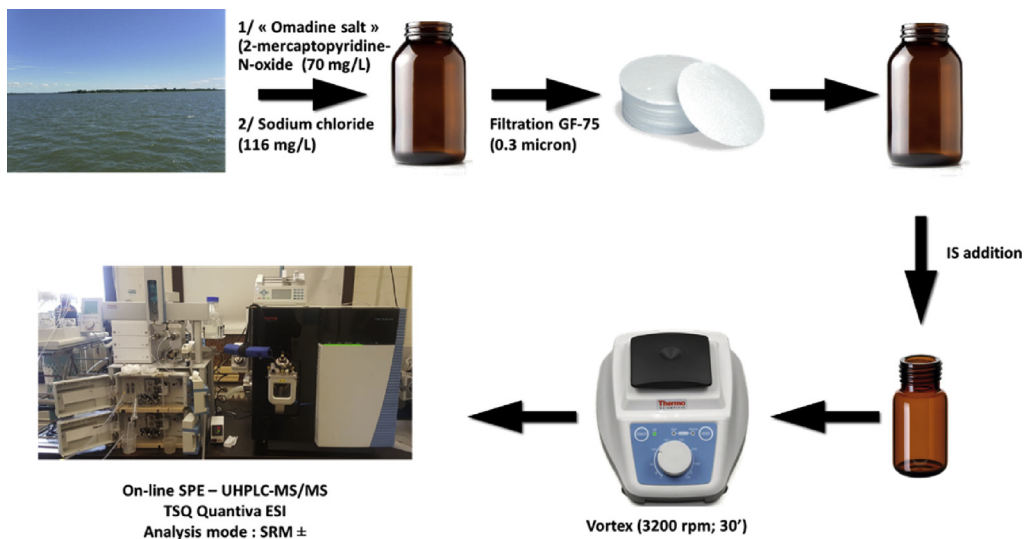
1/ « Omadine salt » (2-mercaptopyridine-N-oxide (70 mg/L)

2/ Sodium chloride (116 mg/L)

Filtration GF-75 (0.3 micron)

IS addition

Thermo

On-line SPE – UHPLC-MS/MS
TSQ Quantiva ESI
Analysis mode : SRM ±

Vortex (3200 rpm; 30')